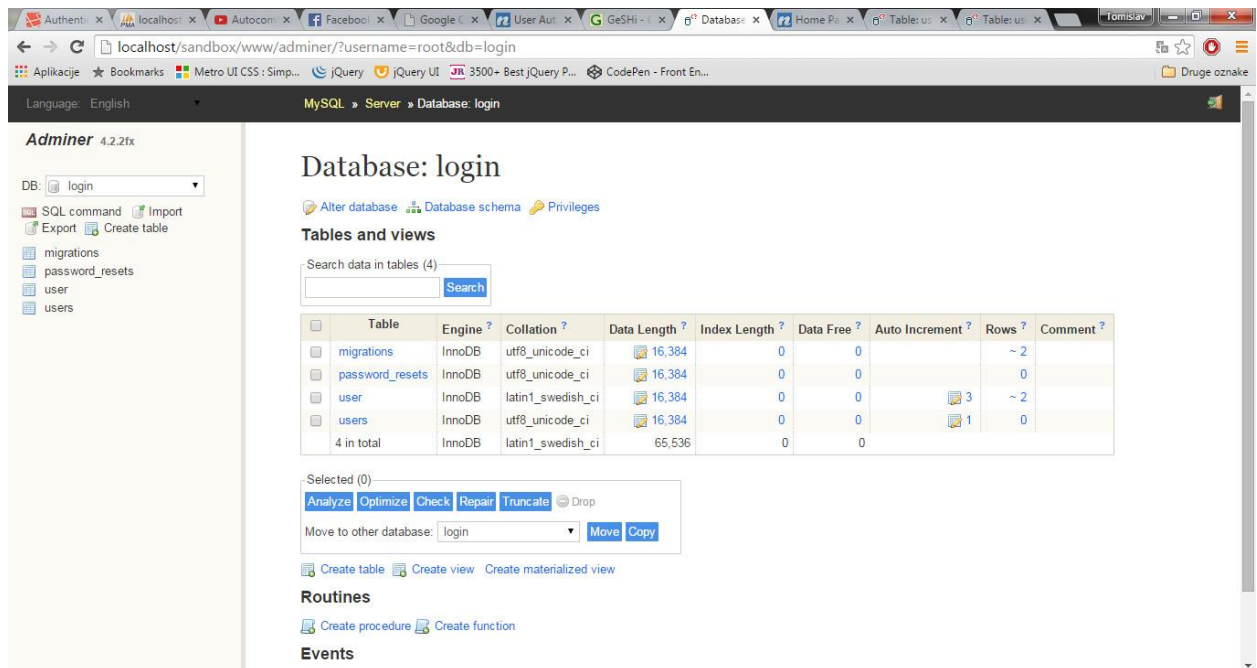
Authenti × localhost × Autocom × Faceboo × Google C × User Aut × GeSHi - × Database × Home Pa × Table: us × Table: us ×
Tomislav

localhost/sandbox/www/adminer/?username=root&db=login

Aplikacije Bookmarks Metro UI CSS : Simp... jQuery jQuery UI 3500+ Best jQuery P... CodePen - Front En...
Druge oznake

Language: English
MySQL » Server » Database: login

Adminer 4.2.2fx

DB: login

SQL command Import
Export Create table

migrations
password_resets
user
users

Database: login

Alter database Database schema Privileges

Tables and views

Search data in tables (4)
Search

| | Table | Engine ? | Collation ? | Data Length ? | Index Length ? | Data Free ? | Auto Increment ? | Rows ? | Comment ? |
|---|---|---|---|---|---|---|---|---|---|
| | migrations | InnoDB | utf8_unicode_ci | 16,384 | 0 | 0 | | ~ 2 | |
| | password_resets | InnoDB | utf8_unicode_ci | 16,384 | 0 | 0 | | 0 | |
| | user | InnoDB | latin1_swedish_ci | 16,384 | 0 | 0 | 3 | ~ 2 | |
| | users | InnoDB | utf8_unicode_ci | 16,384 | 0 | 0 | 1 | 0 | |
| | 4 in total | InnoDB | latin1_swedish_ci | 65,536 | 0 | 0 | | | |

Selected (0)
Analyze Optimize Check Repair Truncate Drop
Move to other database: login Move Copy

Create table Create view Create materialized view

Routines

Create procedure Create function

Events